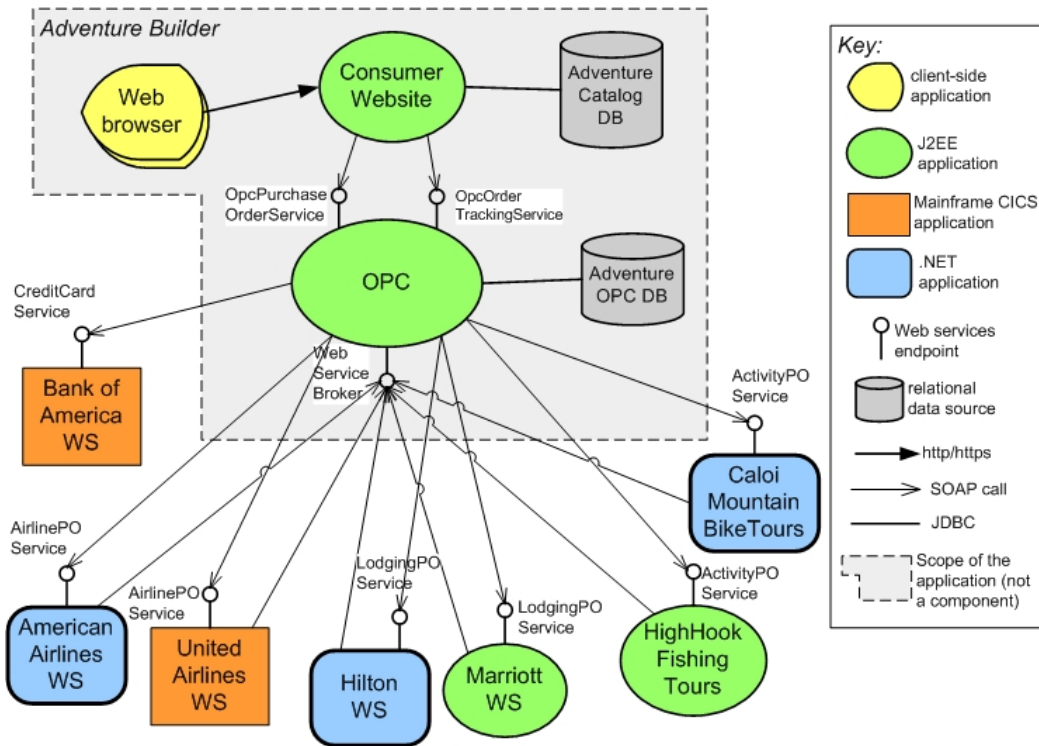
Adventure Builder

Web browser

Consumer Website

Adventure Catalog DB

OpcPurchase OrderService

OpcOrder TrackingService

OPC

Adventure OPC DB

CreditCard Service

Bank of America WS

Web Service Broker

ActivityPO Service

Caloi Mountain BikeTours

AirlinePO Service

American Airlines WS

AirlinePO Service

United Airlines WS

LodgingPO Service

Hilton WS

LodgingPO Service

Marriott WS

ActivityPO Service

HighHook Fishing Tours

Key:

client-side application

J2EE application

Mainframe CICS application

.NET application

Web services endpoint

relational data source

http/https

SOAP call

JDBC

Scope of the application (not a component)